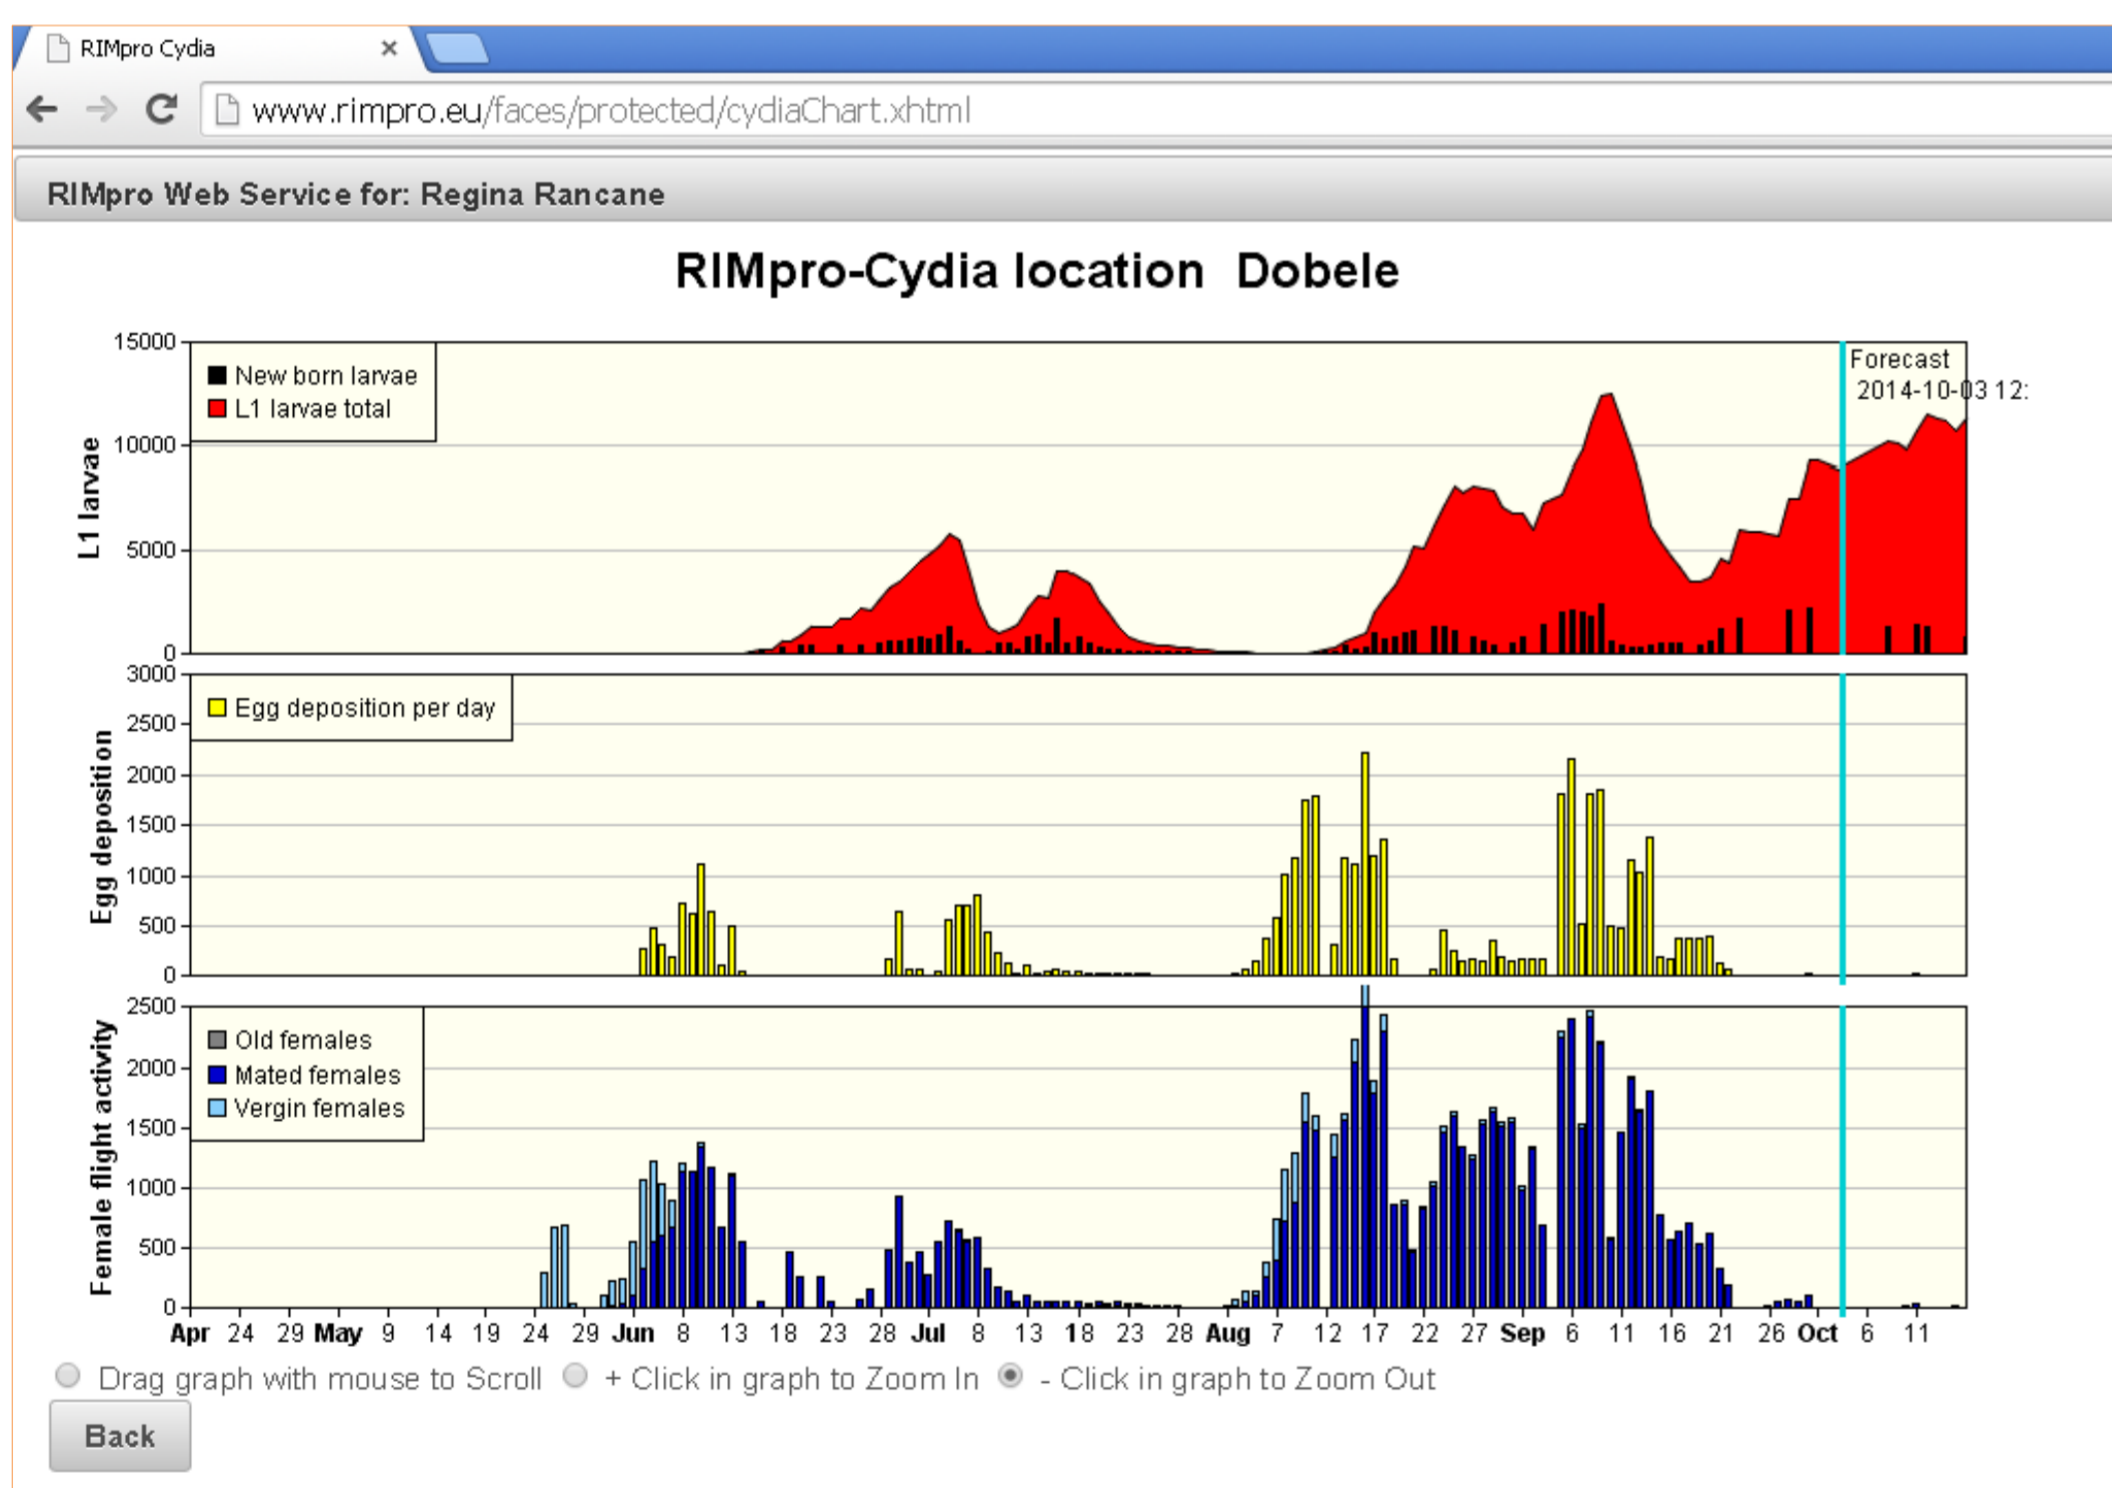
RIMpro Cydia ×

www.rimpro.eu/faces/protected/cydiaChart.xhtml

RIMpro Web Service for: Regina Rancane

RIMpro-Cydia location Dobele

L1 larvae
15000
10000
5000
0

New born larvae
L1 larvae total

Forecast
2014-10-03 12:

Egg deposition
3000
2500
2000
1500
1000
500
0

Egg deposition per day

Female flight activity
2500
2000
1500
1000
500
0

Old females
Mated females
Vergin females

Apr 24 29 May 9 14 19 24 29 Jun 8 13 18 23 28 Jul 8 13 18 23 28 Aug 7 12 17 22 27 Sep 6 11 16 21 26 Oct 6 11

Drag graph with mouse to Scroll + Click in graph to Zoom In - Click in graph to Zoom Out

Back